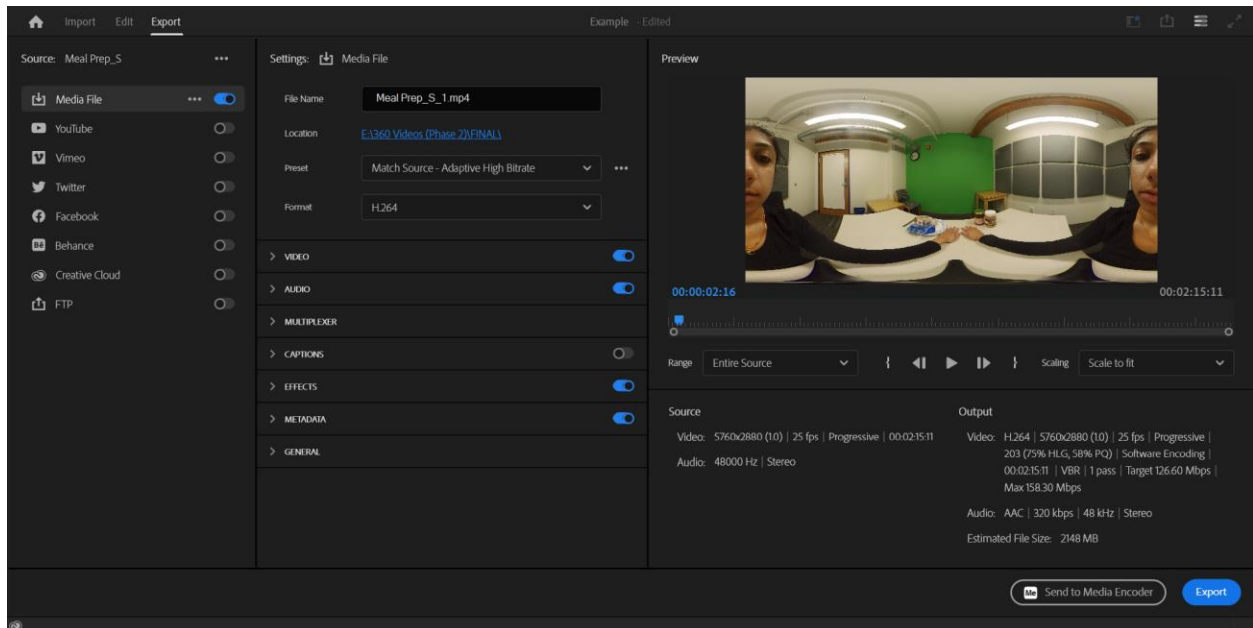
Import Edit Export

Example - Edited

Source: Meal Prep_S ...

Media File ...
YouTube
Vimeo
Twitter
Facebook
Behance
Creative Cloud
FTP

Settings: Media File

File Name Meal Prep_S_1.mp4

Location E:\360 Videos (Phase 2)\FINAL\

Preset Match Source - Adaptive High Bitrate ...

Format H.264

> VIDEO
> AUDIO
> MULTIPLEXER
> CAPTIONS
> EFFECTS
> METADATA
> GENERAL

Preview

00:00:02:16

00:02:15:11

Range Entire Source

Scaling Scale to fit

Source

Video: 5760x2880 (1.0) | 25 fps | Progressive | 00:02:15:11

Audio: 48000 Hz | Stereo

Output

Video: H.264 | 5760x2880 (1.0) | 25 fps | Progressive | 203 (75% HLG, 58% PQ) | Software Encoding | 00:02:15:11 | VBR | 1 pass | Target 126.60 Mbps | Max 158.30 Mbps

Audio: AAC | 320 kbps | 48 kHz | Stereo

Estimated File Size: 2148 MB

Send to Media Encoder

Export